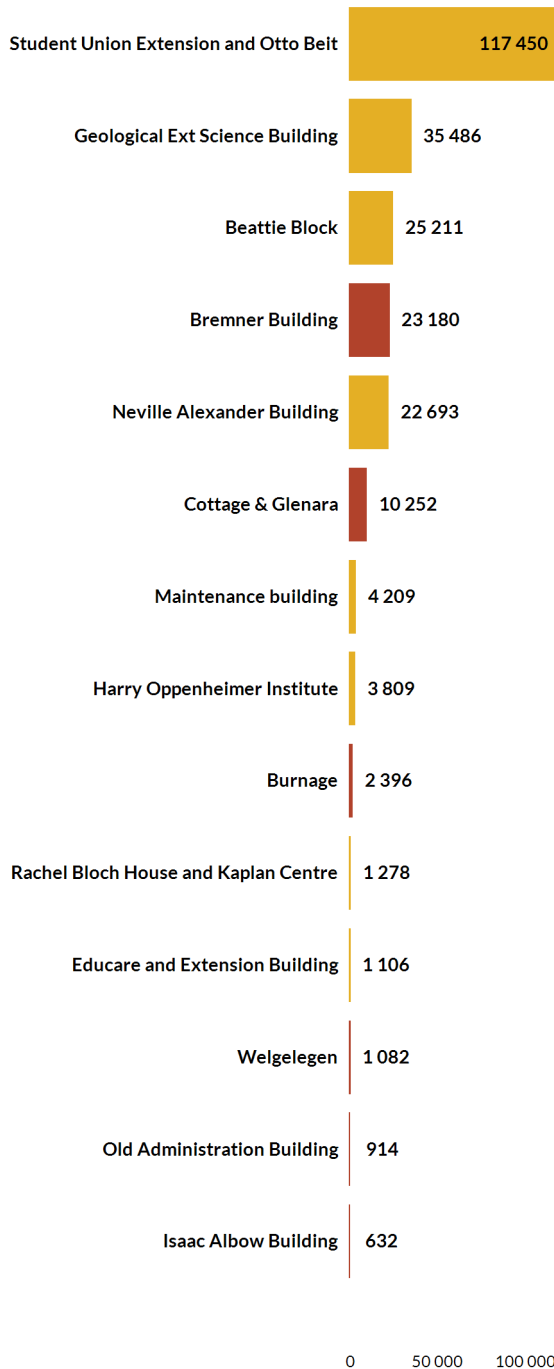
Student Union Extension and Otto Beit 117 450
Geological Ext Science Building 35 486
Beattie Block 25 211
Bremner Building 23 180
Neville Alexander Building 22 693
Cottage & Glenara 10 252
Maintenance building 4 209
Harry Oppenheimer Institute 3 809
Burnage 2 396
Rachel Bloch House and Kaplan Centre 1 278
Educare and Extension Building 1 106
Welgelegen 1 082
Old Administration Building 914
Isaac Albow Building 632

0 50 000 100 000